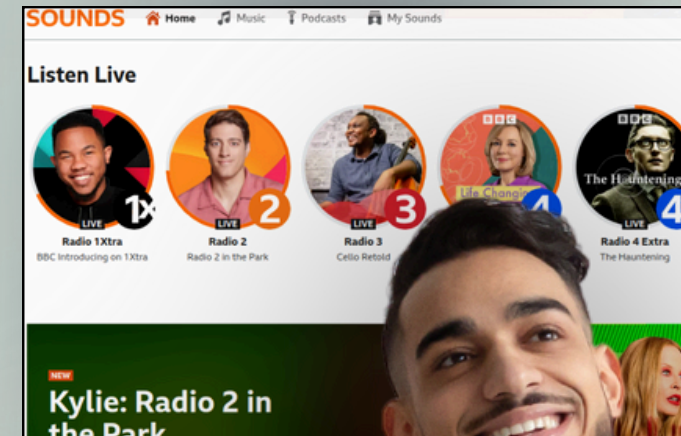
SOUNDS Home Music Podcasts My Sounds

Listen Live

LIVE 1X
Radio 1Xtra
BBC Introducing on 1Xtra

LIVE 2
Radio 2
Radio 2 in the Park

LIVE 3
Radio 3
Cello Retold

BBC
Life Changing
4

BBC
The Hauntening
LIVE 4
Radio 4 Extra
The Hauntening

NEW
Kylie: Radio 2 in the Park